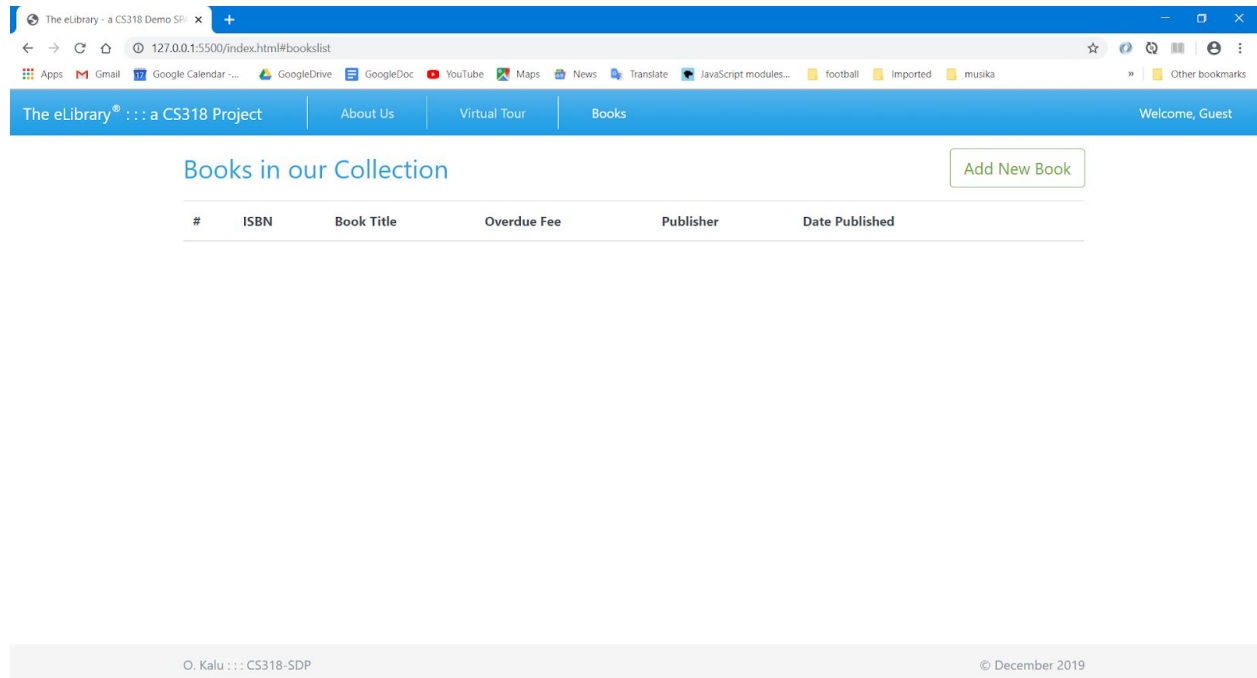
The eLibrary - a CS318 Demo SPA ×

127.0.0.1:5500/index.html#bookslist

Apps Gmail Google Calendar -... GoogleDrive GoogleDoc YouTube Maps News Translate JavaScript modules... football Imported musika » Other bookmarks

The eLibrary® : : : a CS318 Project | About Us | Virtual Tour | Books | Welcome, Guest

Books in our Collection

Add New Book

| # | ISBN | Book Title | Overdue Fee | Publisher | Date Published |
|---|---|---|---|---|---|

O. Kalu : : : CS318-SDP

© December 2019